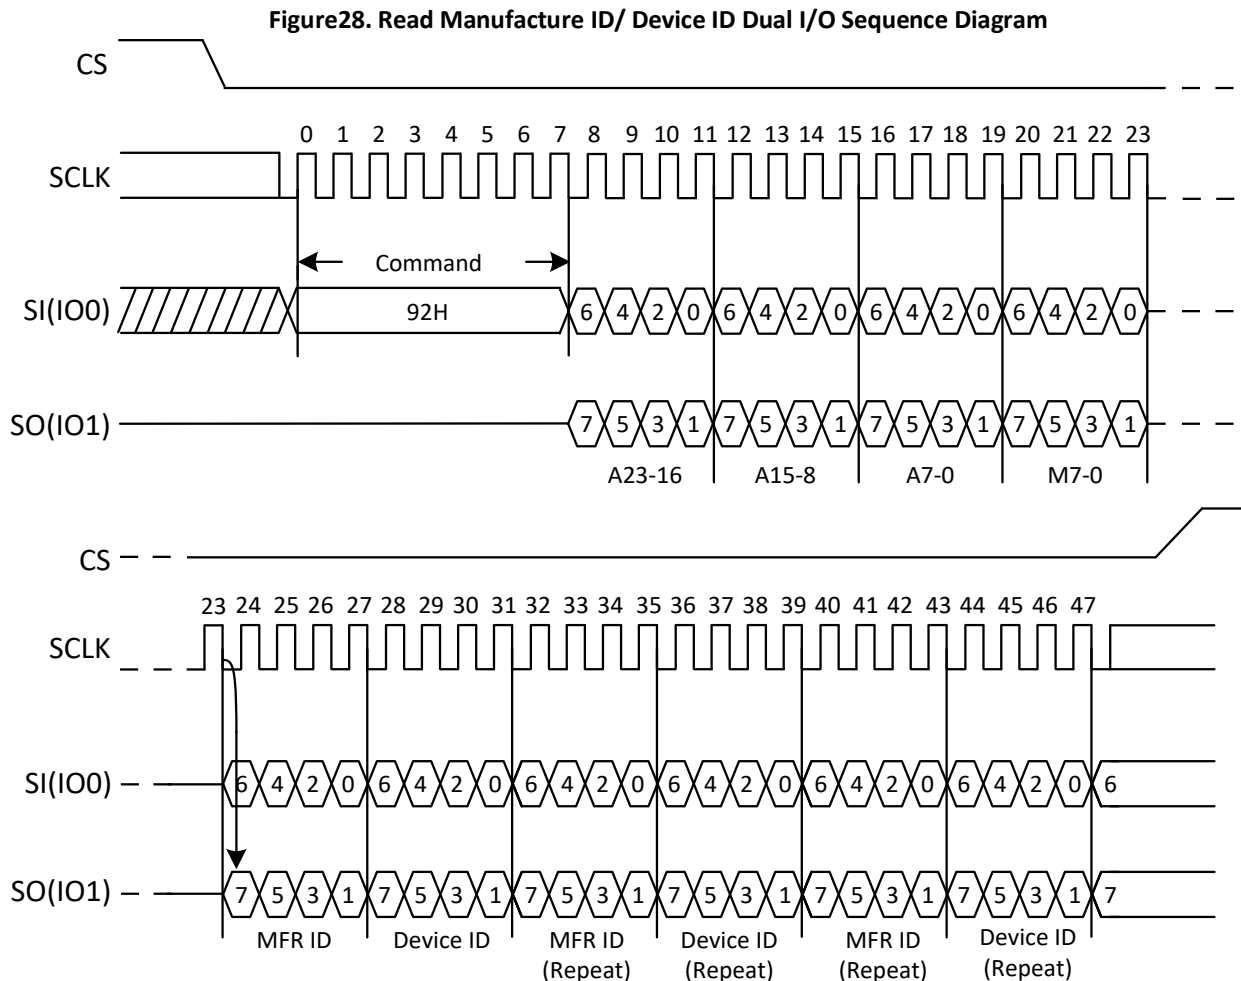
Figure28. Read Manufacture ID/ Device ID Dual I/O Sequence Diagram

CS

SCLK

0 1 2 3 4 5 6 7 8 9 10 11 12 13 14 15 16 17 18 19 20 21 22 23

Command

SI(IO0)

92H

6 4 2 0 6 4 2 0 6 4 2 0 6 4 2 0

SO(IO1)

7 5 3 1 7 5 3 1 7 5 3 1 7 5 3 1

A23-16 A15-8 A7-0 M7-0

CS

SCLK

23 24 25 26 27 28 29 30 31 32 33 34 35 36 37 38 39 40 41 42 43 44 45 46 47

SI(IO0)

6 4 2 0 6 4 2 0 6 4 2 0 6 4 2 0 6 4 2 0 6 4 2 0 6

SO(IO1)

7 5 3 1 7 5 3 1 7 5 3 1 7 5 3 1 7 5 3 1 7 5 3 1 7

MFR ID Device ID MFR ID (Repeat) Device ID (Repeat) MFR ID (Repeat) Device ID (Repeat)